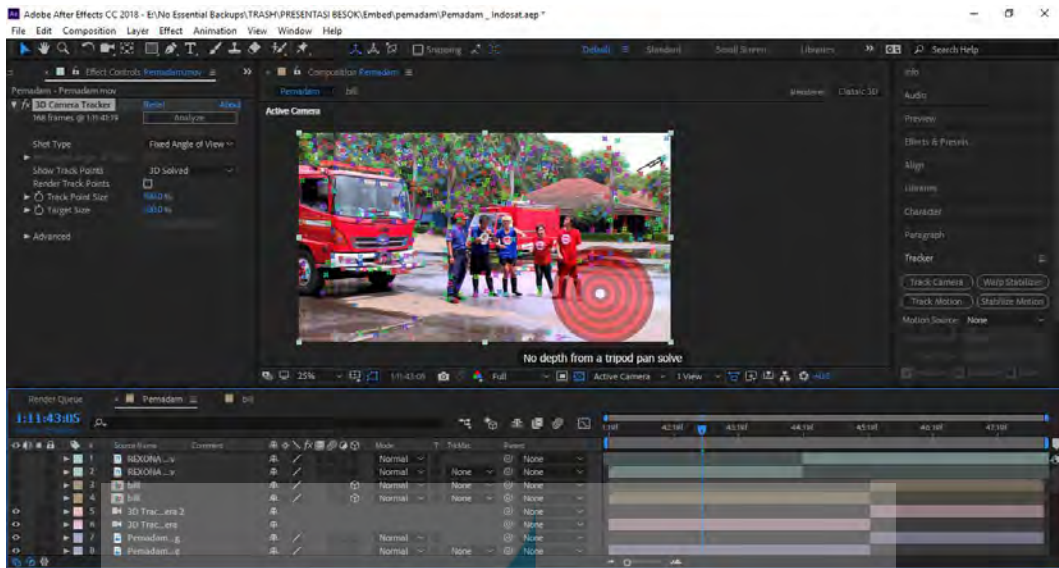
Adobe After Effects CC 2018 - E:\No Essential Backups\TRASH\PRESENTASI BESOK\Embed\pemadam\Pemadam _ Indosat.aep *

File Edit Composition Layer Effect Animation View Window Help

Snapping

Default Standard Small Screen Libraries Search Help

Effect Controls Pemadam.mov

Pemadam • Pemadam.mov

fx 3D Camera Tracker Reset About

368 frames @ 1:11:43:19 Analyze

Shot Type Fixed Angle of View

Show Track Points 3D Solved

Render Track Points

Track Point Size 100.0 %

Target Size 100.0 %

Advanced

Composition Pemadam

Pemadam bill

Renderer: Classic 3D

Active Camera

No depth from a tripod pan solve

25% 1:11:43:05 Full Active Camera 1 View +0.0

Info

Audio

Preview

Effects & Presets

Align

Libraries

Character

Paragraph

Tracker

Track Camera Warp Stabilizer

Track Motion Stabilize Motion

Motion Source: None

Render Queue Pemadam bill

1:11:43:05

| # | Source Name | Mode | T TrkMat | Parent |
|---|---|---|---|---|
| 1 | REXONA ...v | Normal | | None |
| 2 | REXONA ...v | Normal | None | None |
| 3 | bill | Normal | None | None |
| 4 | bill | Normal | None | None |
| 5 | 3D Trac...era 2 | | | None |
| 6 | 3D Trac...era | | | None |
| 7 | Pemadam...g | Normal | | None |
| 8 | Pemadam...g | Normal | None | None |

1:11:f 42:16f 43:16f 44:16f 45:16f 46:16f 47:16f